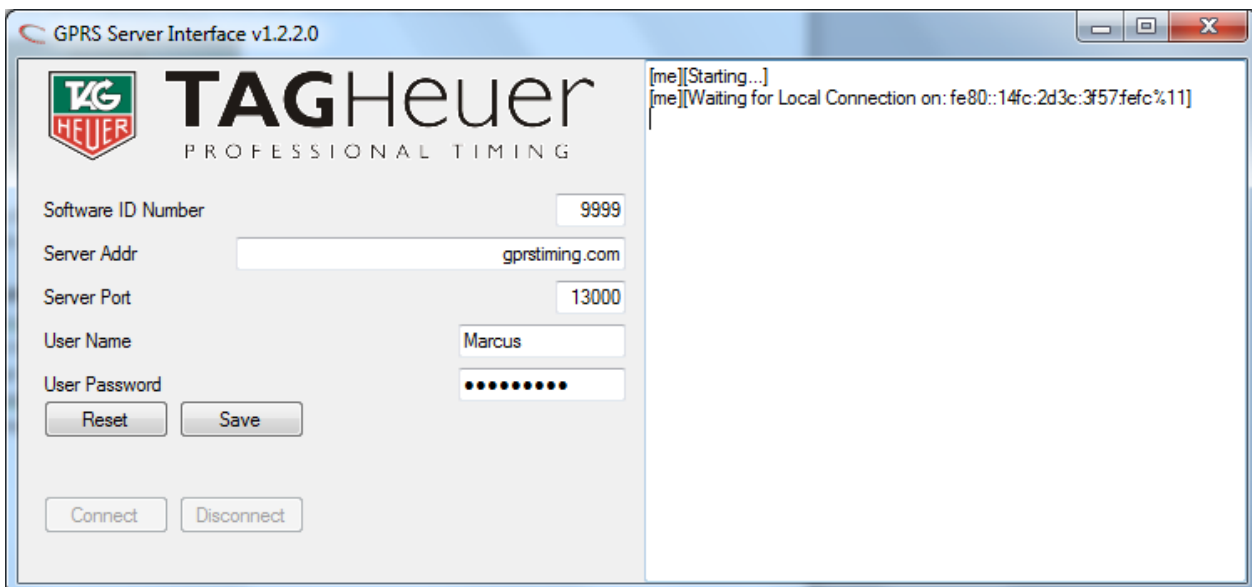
GPRS Server Interface v1.2.2.0

TAG HEUER

TAGHeuer
PROFESSIONAL TIMING

Software ID Number 9999
Server Addr gprstiming.com
Server Port 13000
User Name Marcus
User Password ●●●●●●●●●

Reset Save

Connect Disconnect

[me][Starting...]
[me][Waiting for Local Connection on: fe80::14fc:2d3c:3f57:fefc%11]